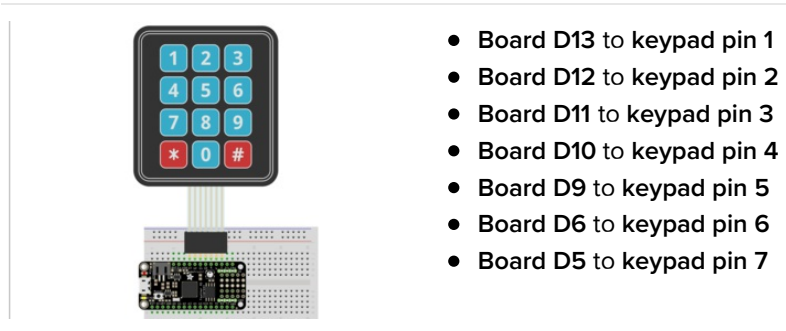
1 2 3
4 5 6
7 8 9
* 0 #

- Board D13 to keypad pin 1
- Board D12 to keypad pin 2
- Board D11 to keypad pin 3
- Board D10 to keypad pin 4
- Board D9 to keypad pin 5
- Board D6 to keypad pin 6
- Board D5 to keypad pin 7